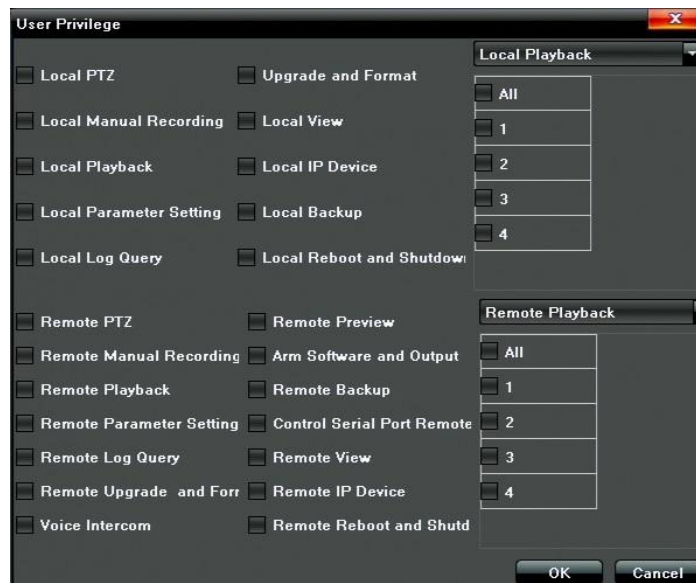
User Privilege

Local PTZ
Upgrade and Format
Local Manual Recording
Local View
Local Playback
Local IP Device
Local Parameter Setting
Local Backup
Local Log Query
Local Reboot and Shutdow

Local Playback
All
1
2
3
4

Remote PTZ
Remote Preview
Remote Manual Recording
Arm Software and Output
Remote Playback
Remote Backup
Remote Parameter Setting
Control Serial Port Remote
Remote Log Query
Remote View
Remote Upgrade and Forr
Remote IP Device
Voice Intercom
Remote Reboot and Shutd

Remote Playback
All
1
2
3
4

OK
Cancel